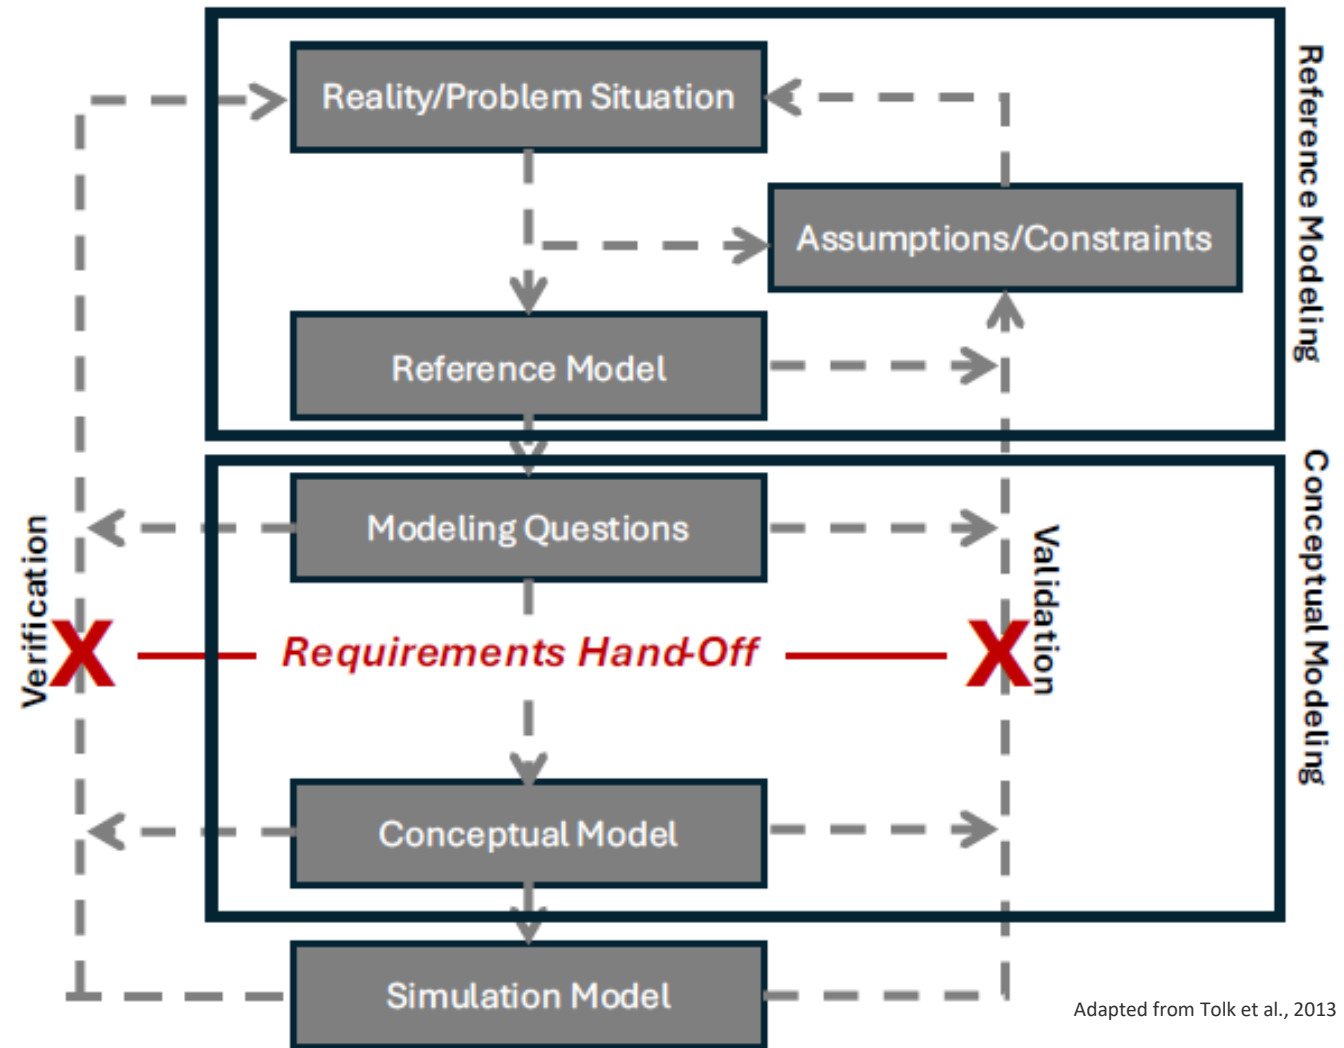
Reality/Problem Situation

Assumptions/Constraints

Reference Model

Reference Modeling

Modeling Questions

Verification

X

Requirements Hand-Off

X

Validation

Conceptual Model

Conceptual Modeling

Simulation Model

Adapted from Tolk et al., 2013